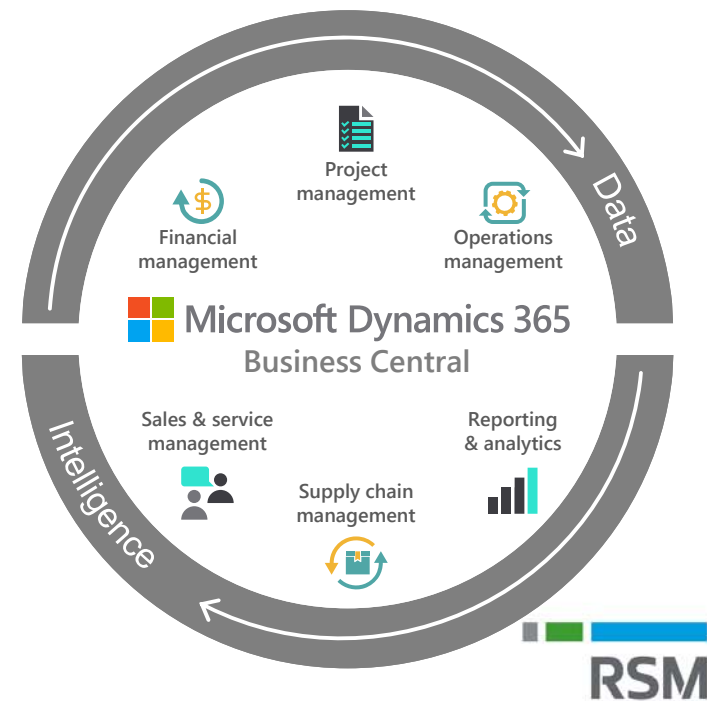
Data

Project management

Financial management

Operations management

Microsoft Dynamics 365
Business Central

Sales & service management

Reporting & analytics

Supply chain management

Intelligence

RSM